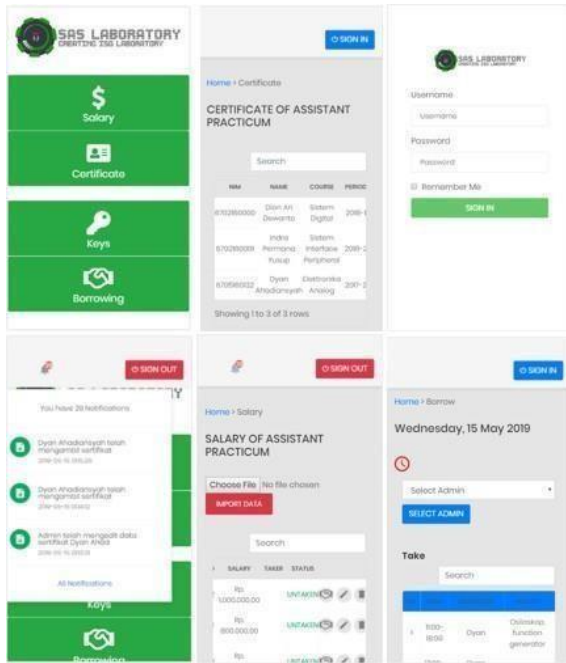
SAS LABORATORY
CREATING ISG LABORATORY

$
Salary

Certificate

Keys

Borrowing

SIGN IN

Home > Certificate

CERTIFICATE OF ASSISTANT PRACTICUM

Search

| NIM | NAME | COURSE | PERIOD |
|---|---|---|---|
| 6702160000 | Dion Ari Dewanto | Sistem Digital | 2016-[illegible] |
| 6702160001 | Indra Permana Yusup | Sistem Interface Peripheral | 2016-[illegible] |
| 6706160032 | Dyan Ahadiansyah | Elektronika Analog | 2017-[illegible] |

Showing 1 to 3 of 3 rows

SAS LABORATORY

Username

Username

Password

Password

Remember Me

SIGN IN

SIGN OUT

You have 20 Notifications

Dyan Ahadiansyah telah mengambil sertifikat
2019-05-15 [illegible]

Dyan Ahadiansyah telah mengambil sertifikat
2019-05-15 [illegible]

Admin telah mengedit data sertifikat Dyan Ahadi
2019-05-15 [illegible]

All Notifications

Keys

Borrowing

SIGN OUT

Home > Salary

SALARY OF ASSISTANT PRACTICUM

Choose File No file chosen

IMPORT DATA

Search

| SALARY | TAKER | STATUS |
|---|---|---|
| Rp. 1.000.000,00 | | UNTAKEN |
| Rp. 800.000,00 | | UNTAKEN |
| Rp. | | UNTAKEN |

SIGN IN

Home > Borrow

Wednesday, 15 May 2019

Select Admin

SELECT ADMIN

Take

Search

| | | |
|---|---|---|
| 11:00-18:00 | Dyan | Osiloskop, function generator |